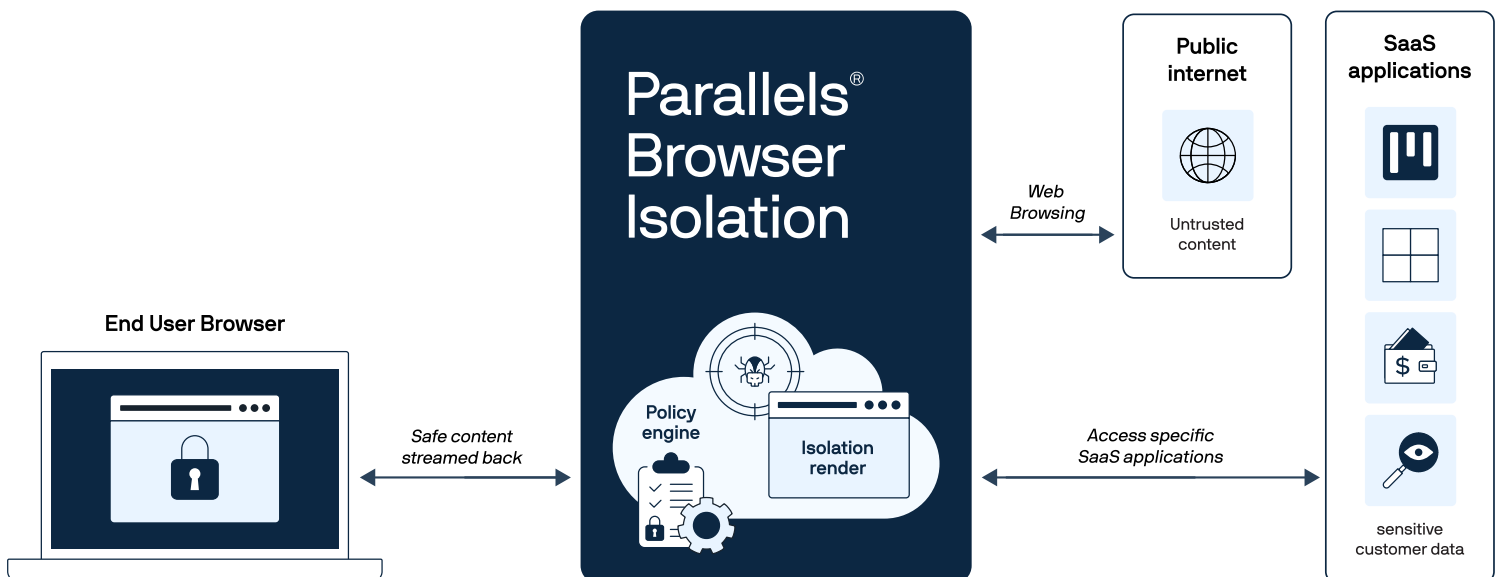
Parallels® Browser Isolation

Public internet

Untrusted content

SaaS applications

Web Browsing

End User Browser

Policy engine

Isolation render

Safe content streamed back

Access specific SaaS applications

sensitive customer data